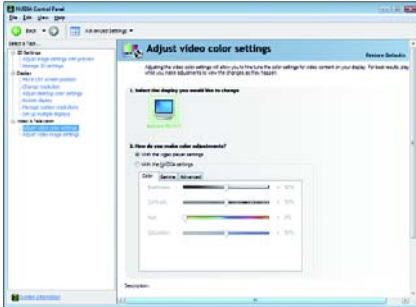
NVIDIA Control Panel
File Edit View Help
Back Advanced Settings
Select a Task...
3D Settings
Adjust image settings with preview
Manage 3D settings
Display
Adjust desktop color settings
Rotate display
Video & Television
Adjust video color settings
Adjust video image settings
Adjust video color settings
Restore Defaults
1. Select the display you would like to change
2. How do you make color adjustments?
With the NVIDIA settings
Color Gamma Advanced
Brightness
Contrast
Hue
Saturation
Description:
System Information